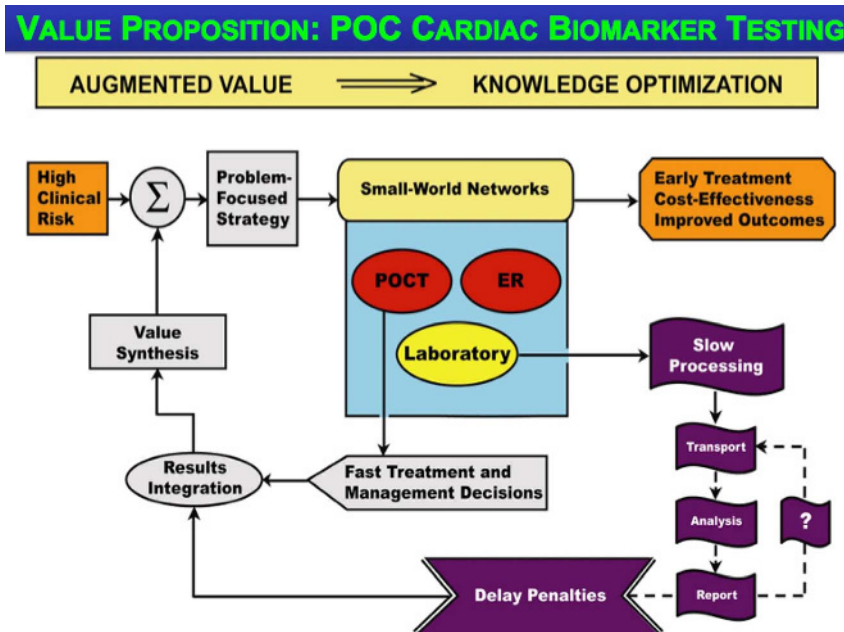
VALUE PROPOSITION: POC CARDIAC BIOMARKER TESTING

AUGMENTED VALUE ⟹ KNOWLEDGE OPTIMIZATION

High Clinical Risk

$\Sigma$

Problem-Focused Strategy

Small-World Networks

Early Treatment
Cost-Effectiveness
Improved Outcomes

POCT

ER

Laboratory

Value Synthesis

Slow Processing

Transport

Results Integration

Fast Treatment and Management Decisions

Analysis

?

Delay Penalties

Report